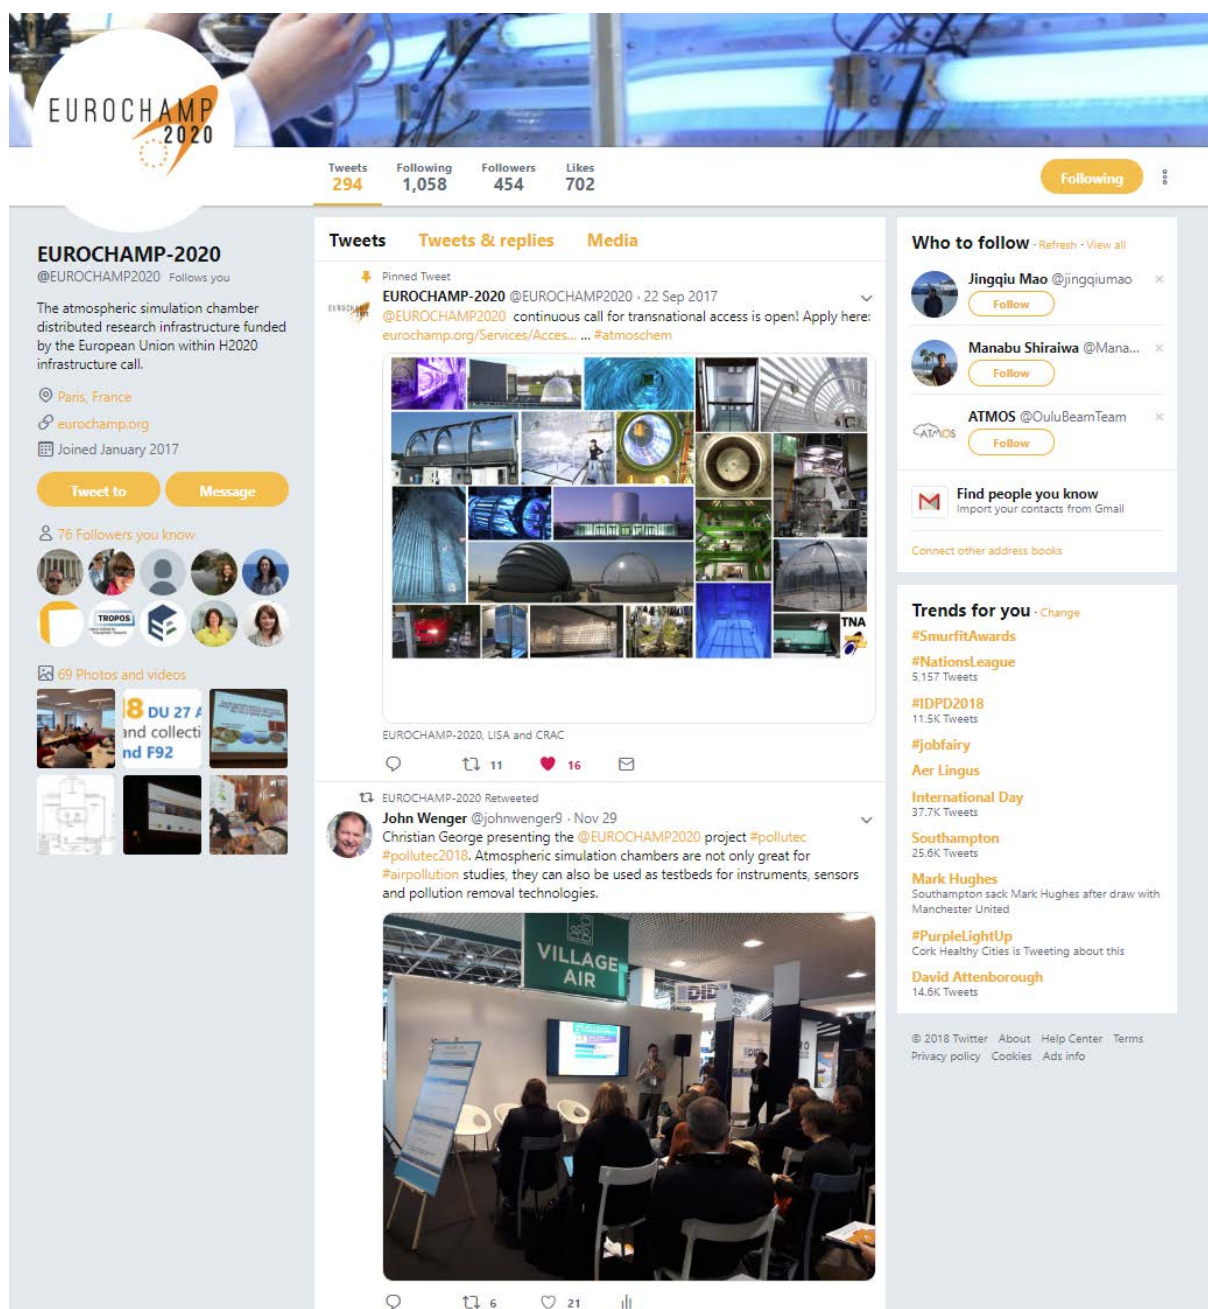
EUROCHAMP 2020

Tweets 294 Following 1,058 Followers 454 Likes 702

Following

EUROCHAMP-2020
@EUROCHAMP2020 Follows you

The atmospheric simulation chamber distributed research infrastructure funded by the European Union within H2020 infrastructure call.

Paris, France
eurochamp.org
Joined January 2017

Tweet to Message

76 Followers you know

TROPOS

69 Photos and videos

8 DU 27
and collecti
nd F92

Tweets Tweets & replies Media

Pinned Tweet
EUROCHAMP-2020 @EUROCHAMP2020 · 22 Sep 2017
@EUROCHAMP2020 continuous call for transnational access is open! Apply here: eurochamp.org/Services/Acces... ... #atmoschem

TNA

EUROCHAMP-2020, LISA and CRAC

11 16

EUROCHAMP-2020 Retweeted
John Wenger @johnwenger9 · Nov 29
Christian George presenting the @EUROCHAMP2020 project #pollutec #pollutec2018. Atmospheric simulation chambers are not only great for #airpollution studies, they can also be used as testbeds for instruments, sensors and pollution removal technologies.

VILLAGE AIR

6 21

Who to follow · Refresh · View all

Jingqiu Mao @jingqiumao
Follow

Manabu Shiraiwa @Mana...
Follow

ATMOS @OuluBeamTeam
Follow

Find people you know
Import your contacts from Gmail

Connect other address books

Trends for you · Change
#SmurfitAwards
#NationsLeague
5,157 Tweets
#IDPD2018
11.5K Tweets
#jobfairy
Aer Lingus
International Day
37.7K Tweets
Southampton
25.6K Tweets
Mark Hughes
Southampton sack Mark Hughes after draw with Manchester United
#PurpleLightUp
Cork Healthy Cities is Tweeting about this
David Attenborough
14.6K Tweets

© 2018 Twitter About Help Center Terms Privacy policy Cookies Ads info